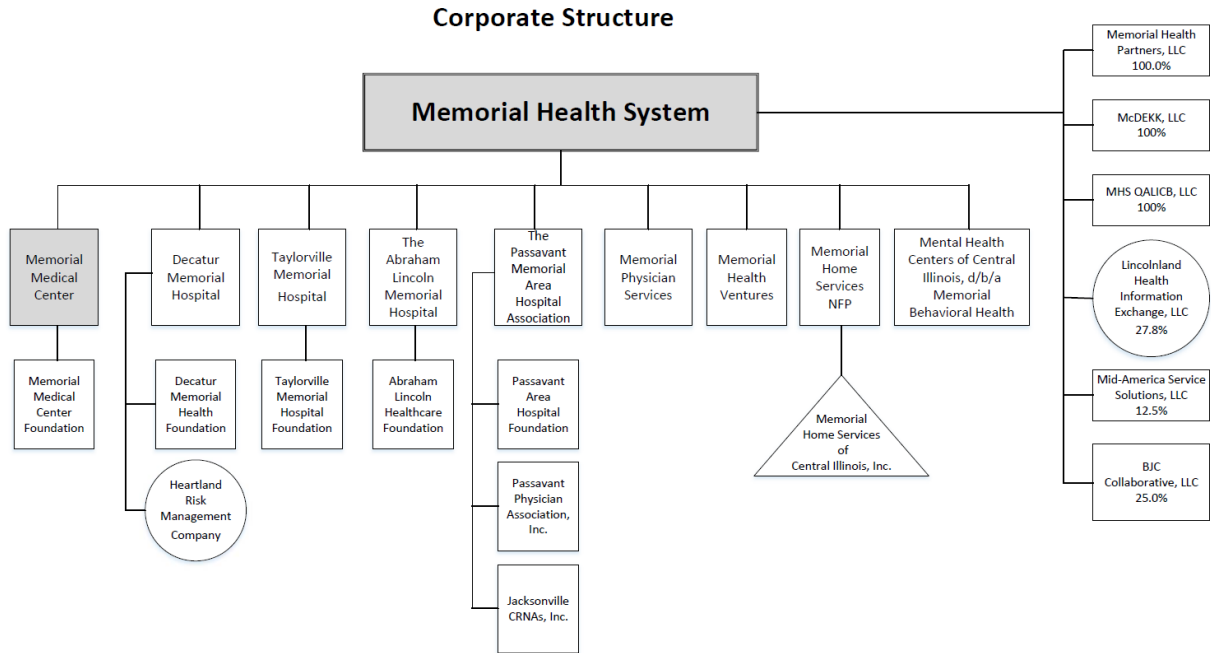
Corporate Structure

Memorial Health System

Memorial Health Partners, LLC 100.0%

McDEKK, LLC 100%

MHS QALICB, LLC 100%

Lincolnland Health Information Exchange, LLC 27.8%

Mid-America Service Solutions, LLC 12.5%

BJC Collaborative, LLC 25.0%

Memorial Medical Center

Memorial Medical Center Foundation

Decatur Memorial Hospital

Decatur Memorial Health Foundation

Heartland Risk Management Company

Taylorville Memorial Hospital

Taylorville Memorial Hospital Foundation

The Abraham Lincoln Memorial Hospital

Abraham Lincoln Healthcare Foundation

The Passavant Memorial Area Hospital Association

Passavant Area Hospital Foundation

Passavant Physician Association, Inc.

Jacksonville CRNAs, Inc.

Memorial Physician Services

Memorial Health Ventures

Memorial Home Services NFP

Memorial Home Services of Central Illinois, Inc.

Mental Health Centers of Central Illinois, d/b/a Memorial Behavioral Health